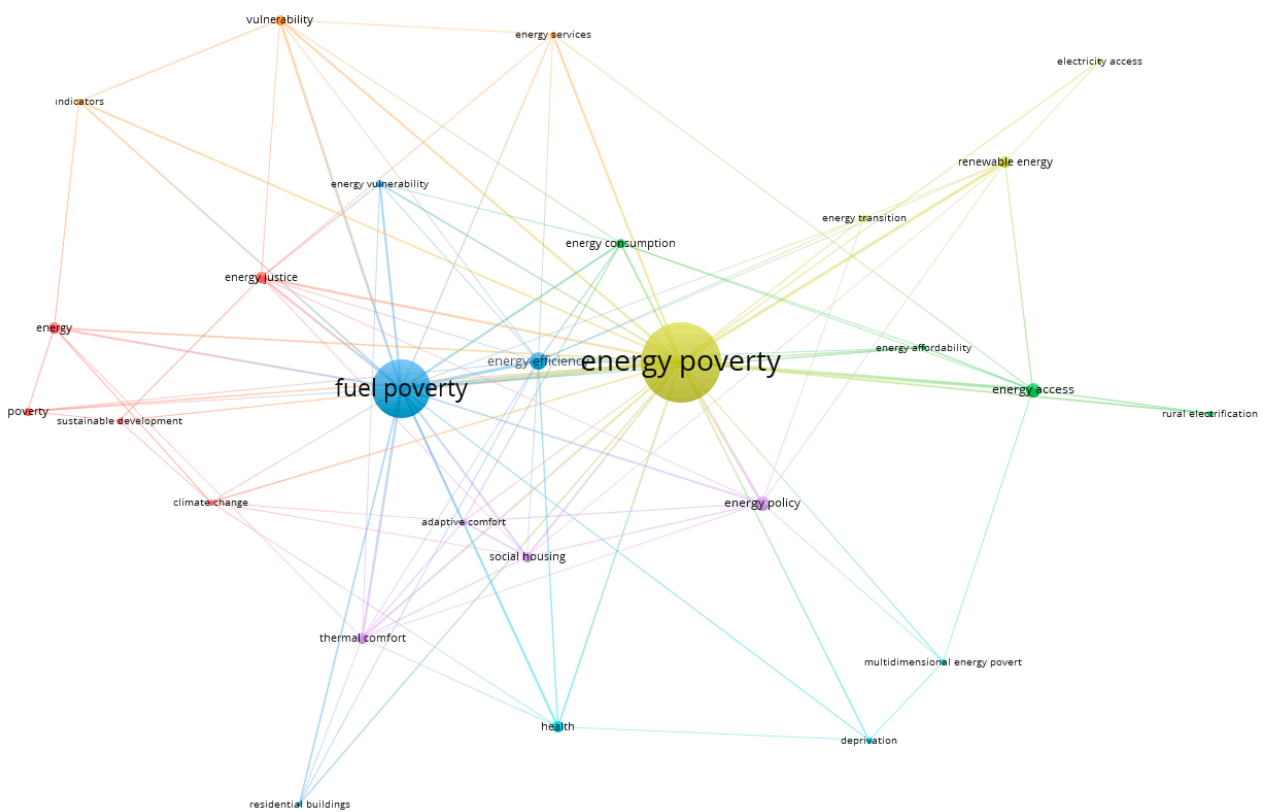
vulnerability
energy services
electricity access
indicators
renewable energy
energy vulnerability
energy transition
energy consumption
energy justice
energy
energy affordability
energy efficienc
energy poverty
fuel poverty
energy access
poverty
sustainable development
rural electrification
climate change
energy policy
adaptive comfort
social housing
thermal comfort
multidimensional energy povert
health
deprivation
residential buildings